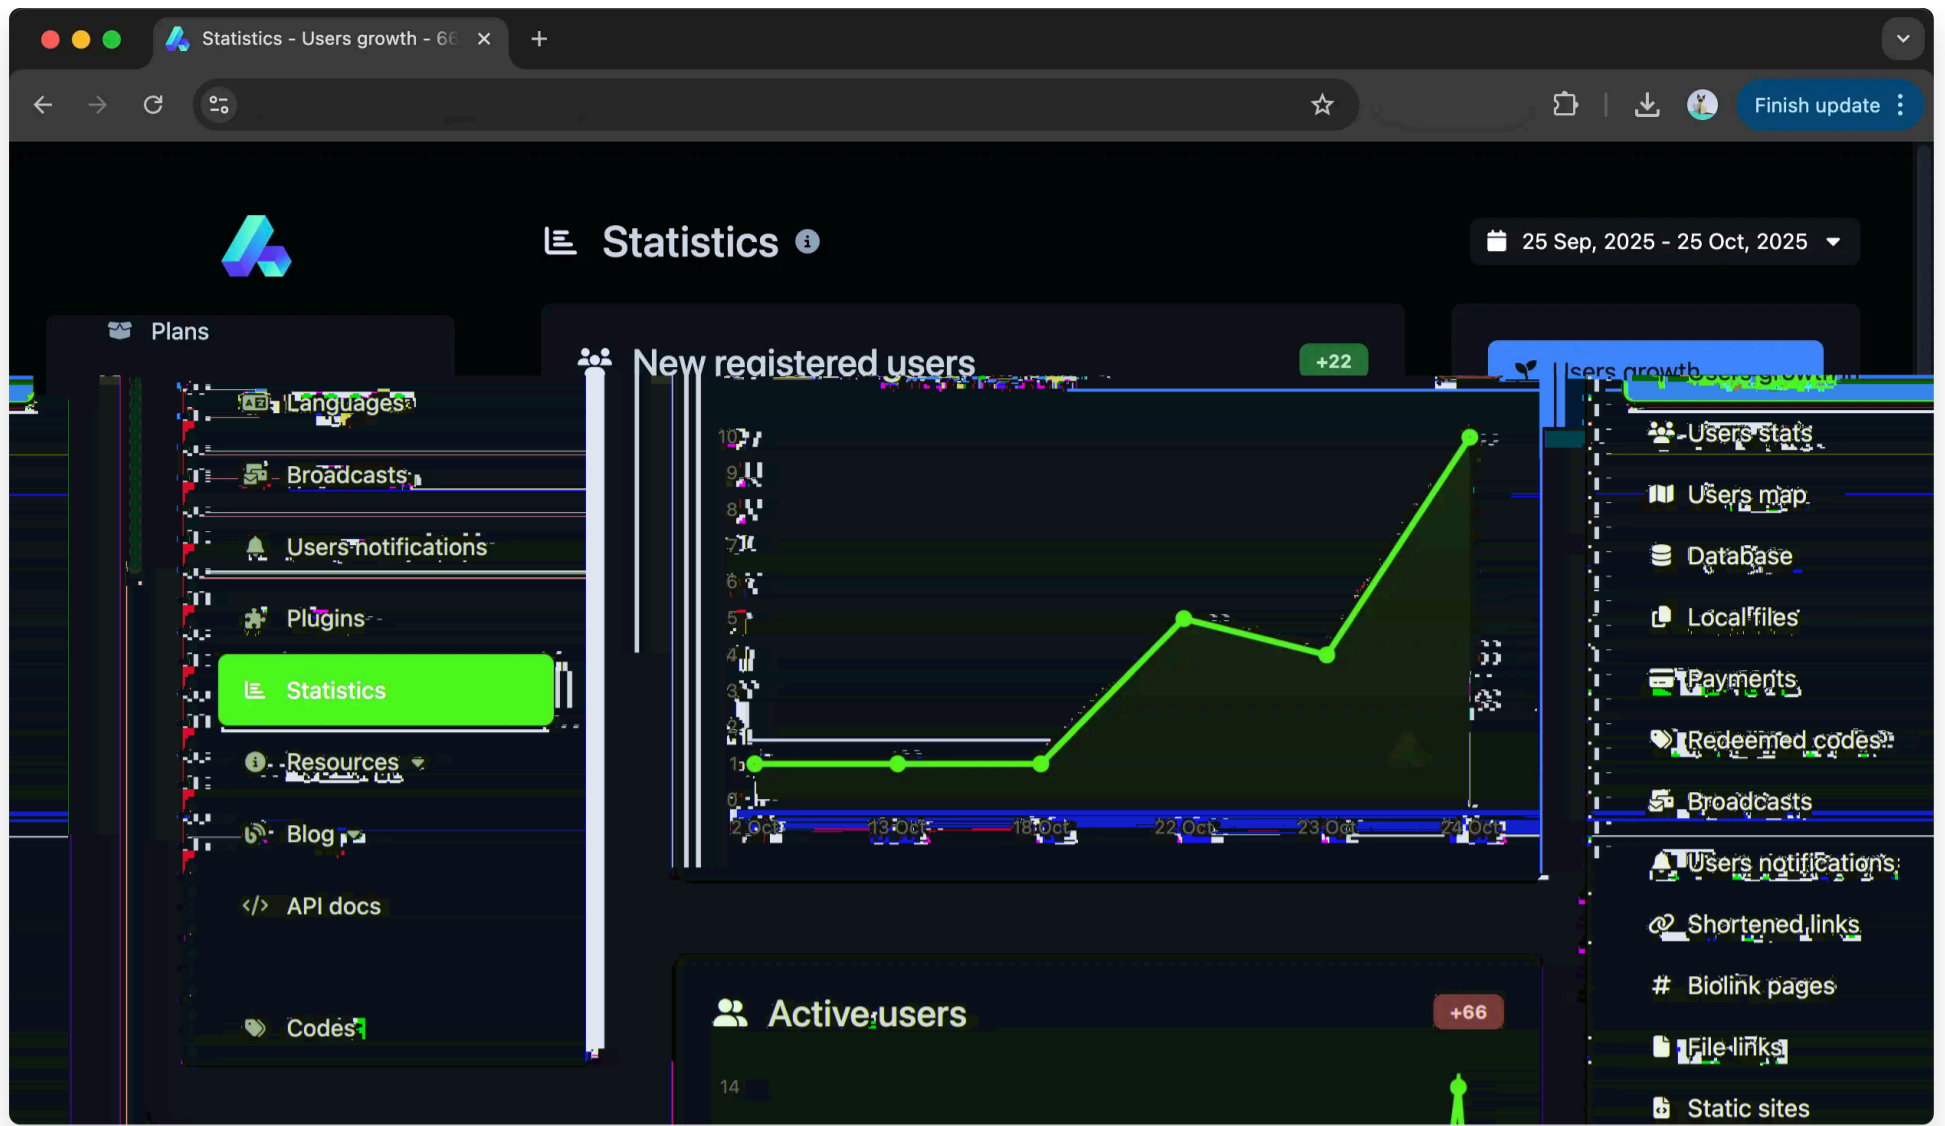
Statistics - Users growth - 66 ×
+
Finish update

Statistics
25 Sep, 2025 - 25 Oct, 2025

Plans
Languages
Broadcasts
Users notifications
Plugins
Statistics
Resources
Blog
API docs
Codes

New registered users
+22
10
9
8
7
6
5
4
3
2
1
0
2 Oct
13 Oct
18 Oct
22 Oct
23 Oct
24 Oct

Users growth
Users stats
Users map
Database
Local files
Payments
Redeemed codes
Broadcasts
Users notifications
Shortened links
Biolink pages
File links
Static sites

Active users
+66
14